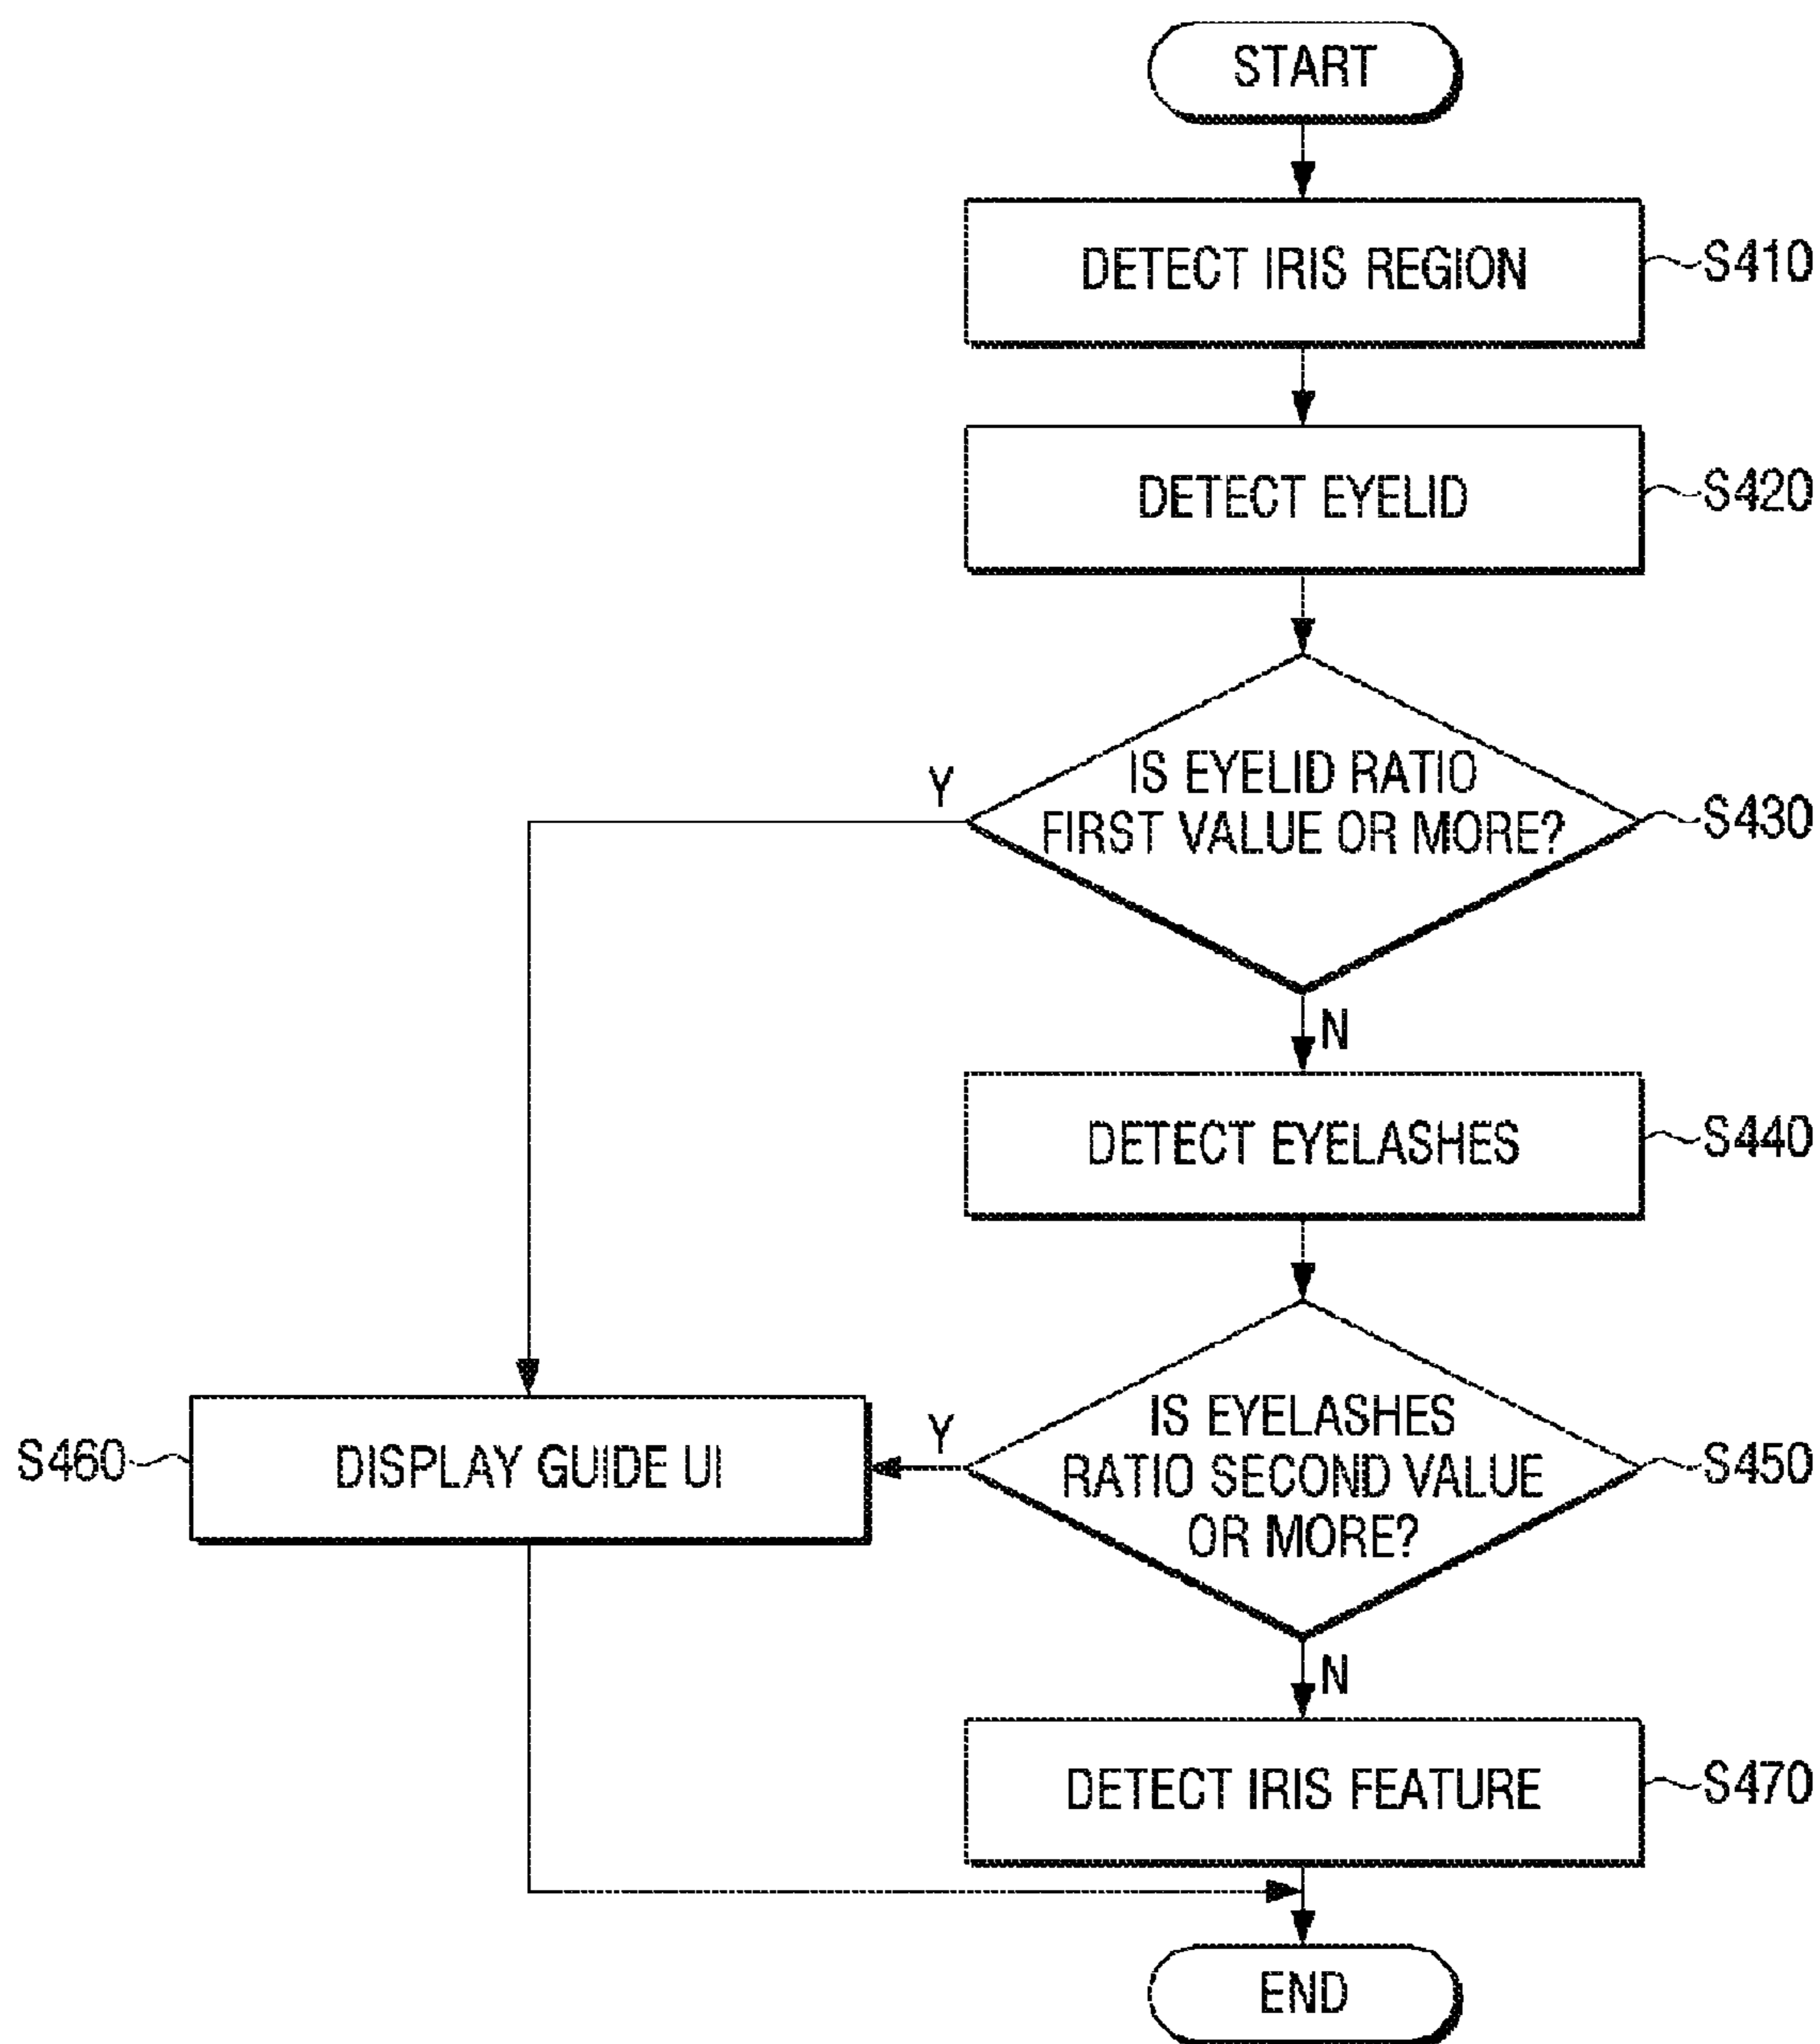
START

DETECT IRIS REGION

S410

DETECT EYELID

S420

IS EYELID RATIO FIRST VALUE OR MORE?

S430

Y

N

DETECT EYELASHES

S440

IS EYELASHES RATIO SECOND VALUE OR MORE?

S450

Y

S460

DISPLAY GUIDE UI

N

DETECT IRIS FEATURE

S470

END